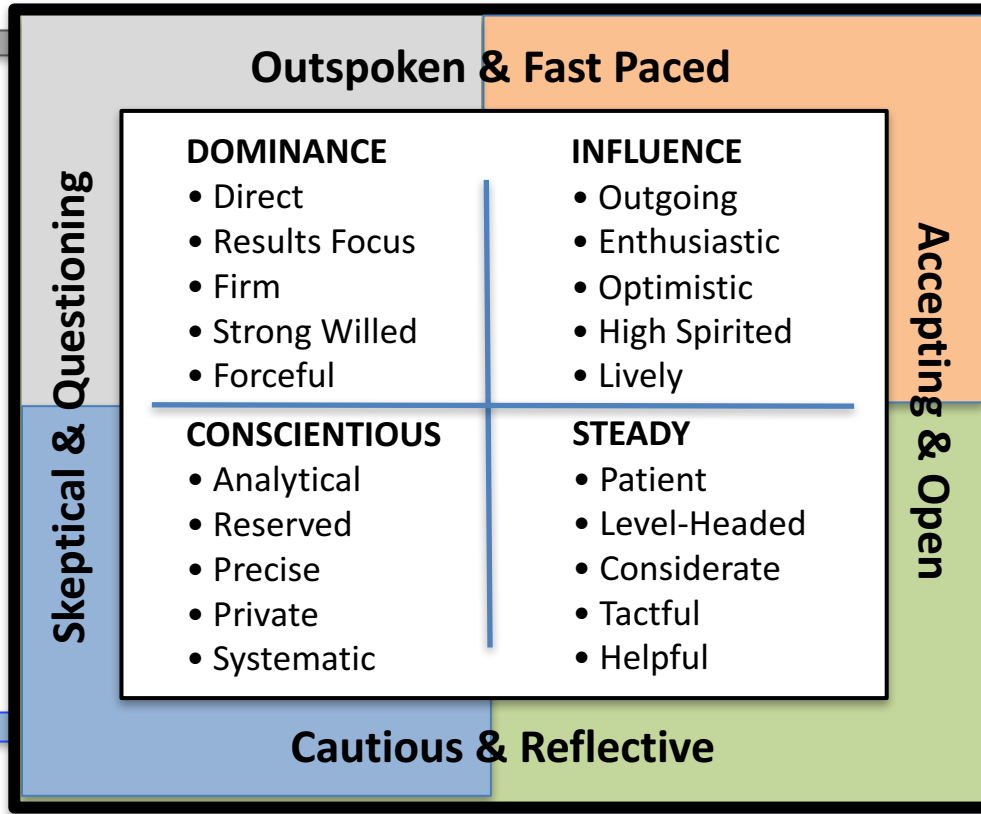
Outspoken & Fast Paced

Skeptical & Questioning

DOMINANCE
• Direct
• Results Focus
• Firm
• Strong Willed
• Forceful

INFLUENCE
• Outgoing
• Enthusiastic
• Optimistic
• High Spirited
• Lively

CONSCIENTIOUS
• Analytical
• Reserved
• Precise
• Private
• Systematic

STEADY
• Patient
• Level-Headed
• Considerate
• Tactful
• Helpful

Accepting & Open

Cautious & Reflective